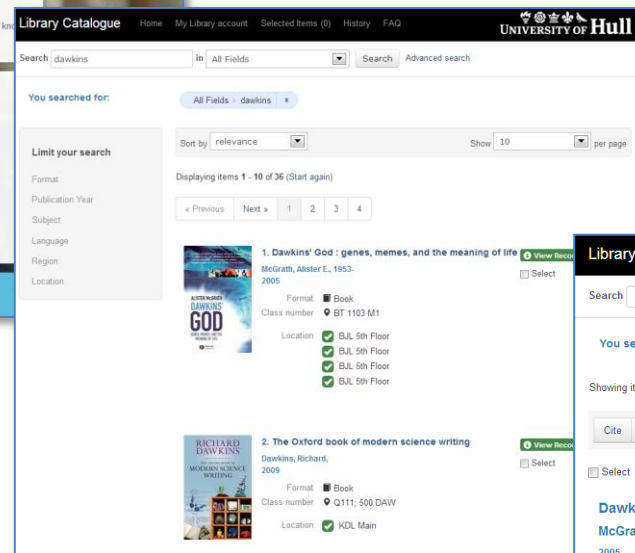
Library Catalogue Home My Library account Selected Items (0) History FAQ

UNIVERSITY OF Hull

Search dawkins in All Fields Search Advanced search

You searched for: All Fields › dawkins ×

Limit your search

Format

Publication Year

Subject

Language

Region

Location

Sort by relevance

Show 10 per page

Displaying items 1 - 10 of 36 (Start again)

« Previous Next » 1 2 3 4

ALISTER McGRATH DAWKINS' GOD

1. Dawkins' God : genes, memes, and the meaning of life

McGrath, Alister E., 1953-

2005

Format Book

Class number BT 1103 M1

Location BJL 5th Floor

BJL 5th Floor

BJL 5th Floor

BJL 5th Floor

View Reco

Select

RICHARD DAWKINS MODERN SCIENCE WRITING

2. The Oxford book of modern science writing

Dawkins, Richard,

2009

Format Book

Class number Q111; 500 DAW

Location KDL Main

View Reco

Select

Library

Search

You se

Showing it

Cite

Select

Dawk

McGra

2005

kno